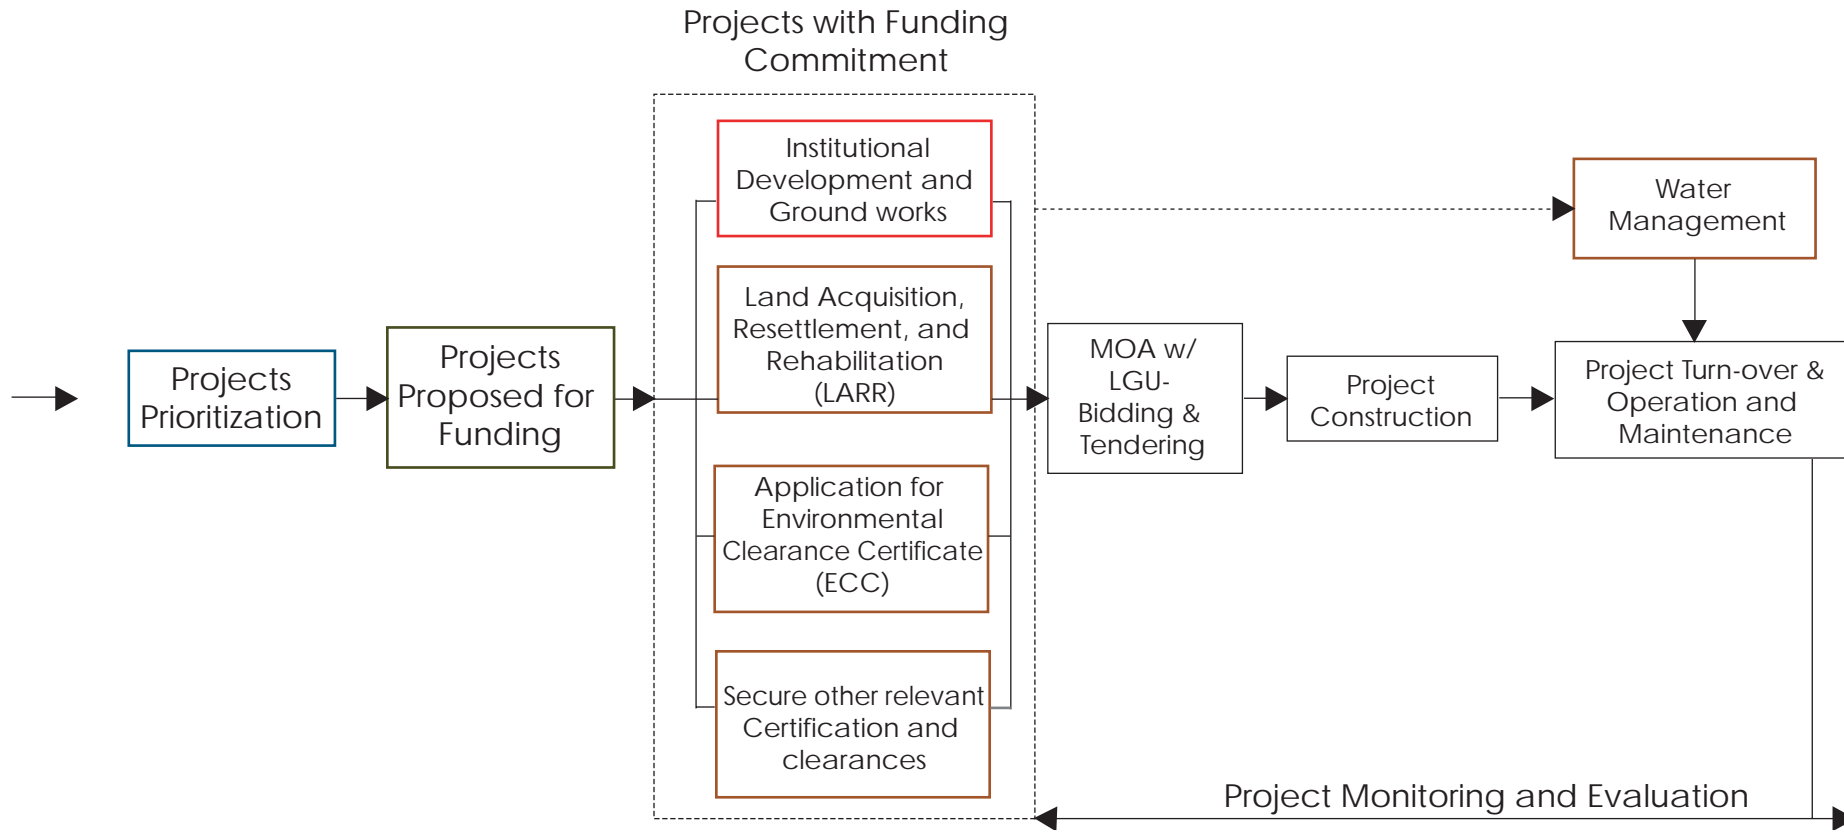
Projects with Funding Commitment

Projects Prioritization

Projects Proposed for Funding

Institutional Development and Ground works

Land Acquisition, Resettlement, and Rehabilitation (LARR)

Application for Environmental Clearance Certificate (ECC)

Secure other relevant Certification and clearances

Water Management

MOA w/ LGU-Bidding & Tendering

Project Construction

Project Turn-over & Operation and Maintenance

Project Monitoring and Evaluation